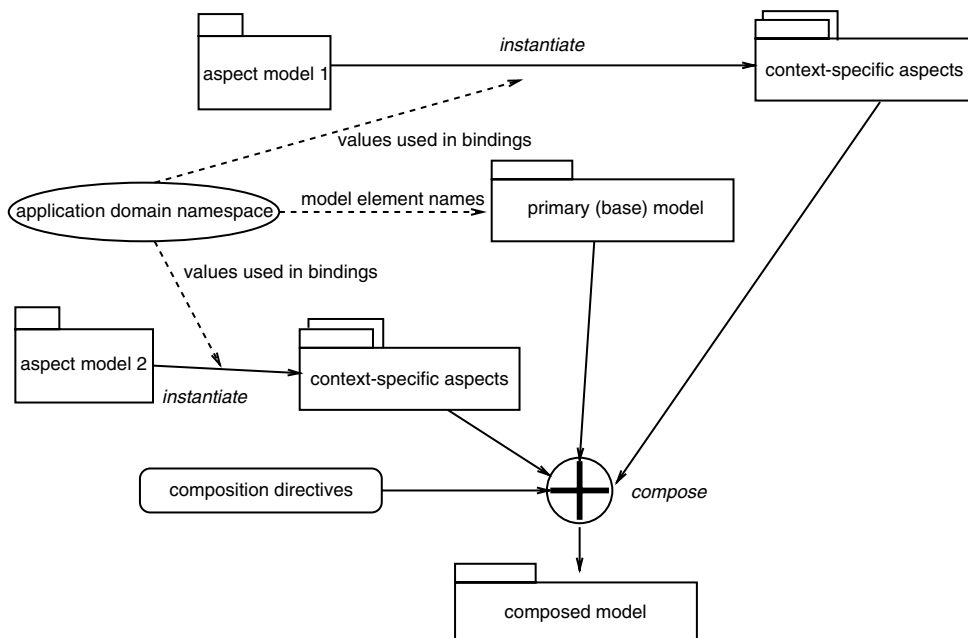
aspect model 1

instantiate

context-specific aspects

values used in bindings

application domain namespace

model element names

primary (base) model

values used in bindings

aspect model 2

instantiate

context-specific aspects

composition directives

compose

composed model